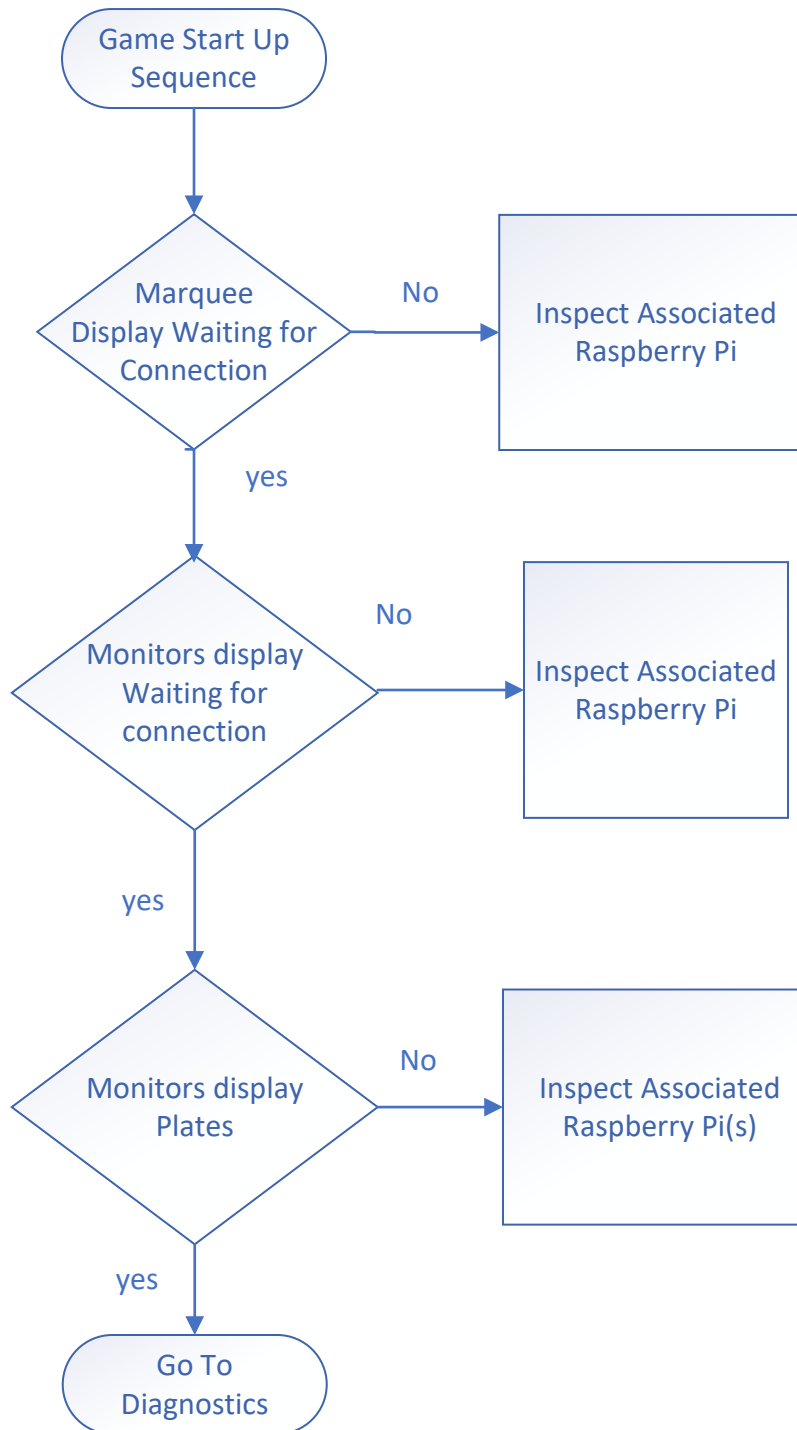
Game Start Up Sequence

Marquee Display Waiting for Connection

No

Inspect Associated Raspberry Pi

yes

Monitors display Waiting for connection

No

Inspect Associated Raspberry Pi

yes

Monitors display Plates

No

Inspect Associated Raspberry Pi(s)

yes

Go To Diagnostics